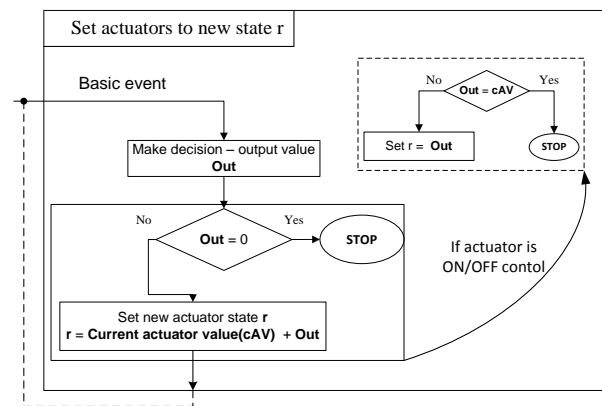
Set actuators to new state r

Basic event

Make decision – output value
**Out**

No

**Out** = 0

Yes

STOP

Set new actuator state **r**
**r = Current actuator value(cAV) + Out**

No

**Out = cAV**

Yes

Set r = **Out**

STOP

If actuator is ON/OFF contol